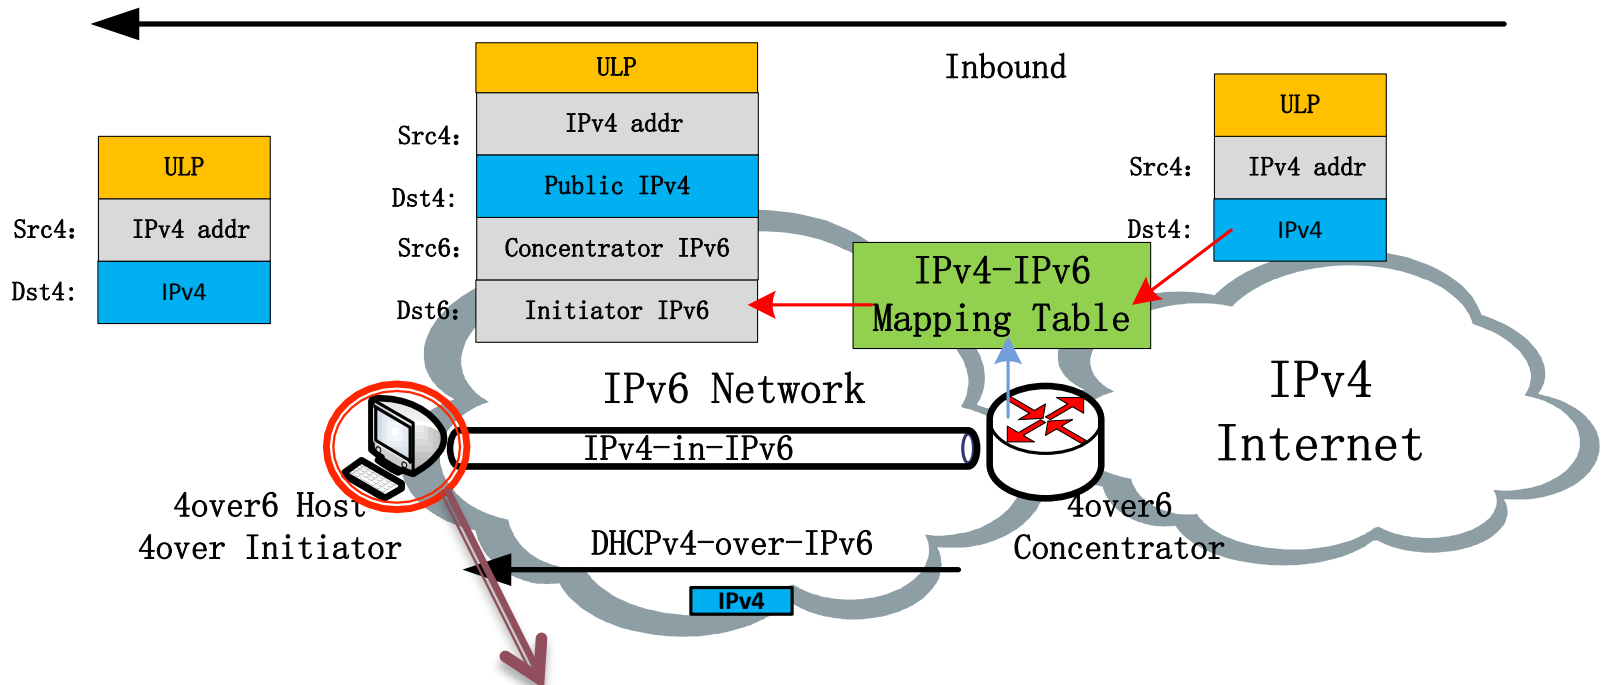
Inbound

ULP
Src4: IPv4 addr
Dst4: IPv4

ULP
Src4: IPv4 addr
Dst4: Public IPv4
Src6: Concentrator IPv6
Dst6: Initiator IPv6

ULP
Src4: IPv4 addr
Dst4: IPv4

IPv4-IPv6
Mapping Table

IPv6 Network

IPv4
Internet

IPv4-in-IPv6

4over6 Host
4over Initiator

4over6
Concentrator

DHCPv4-over-IPv6

IPv4